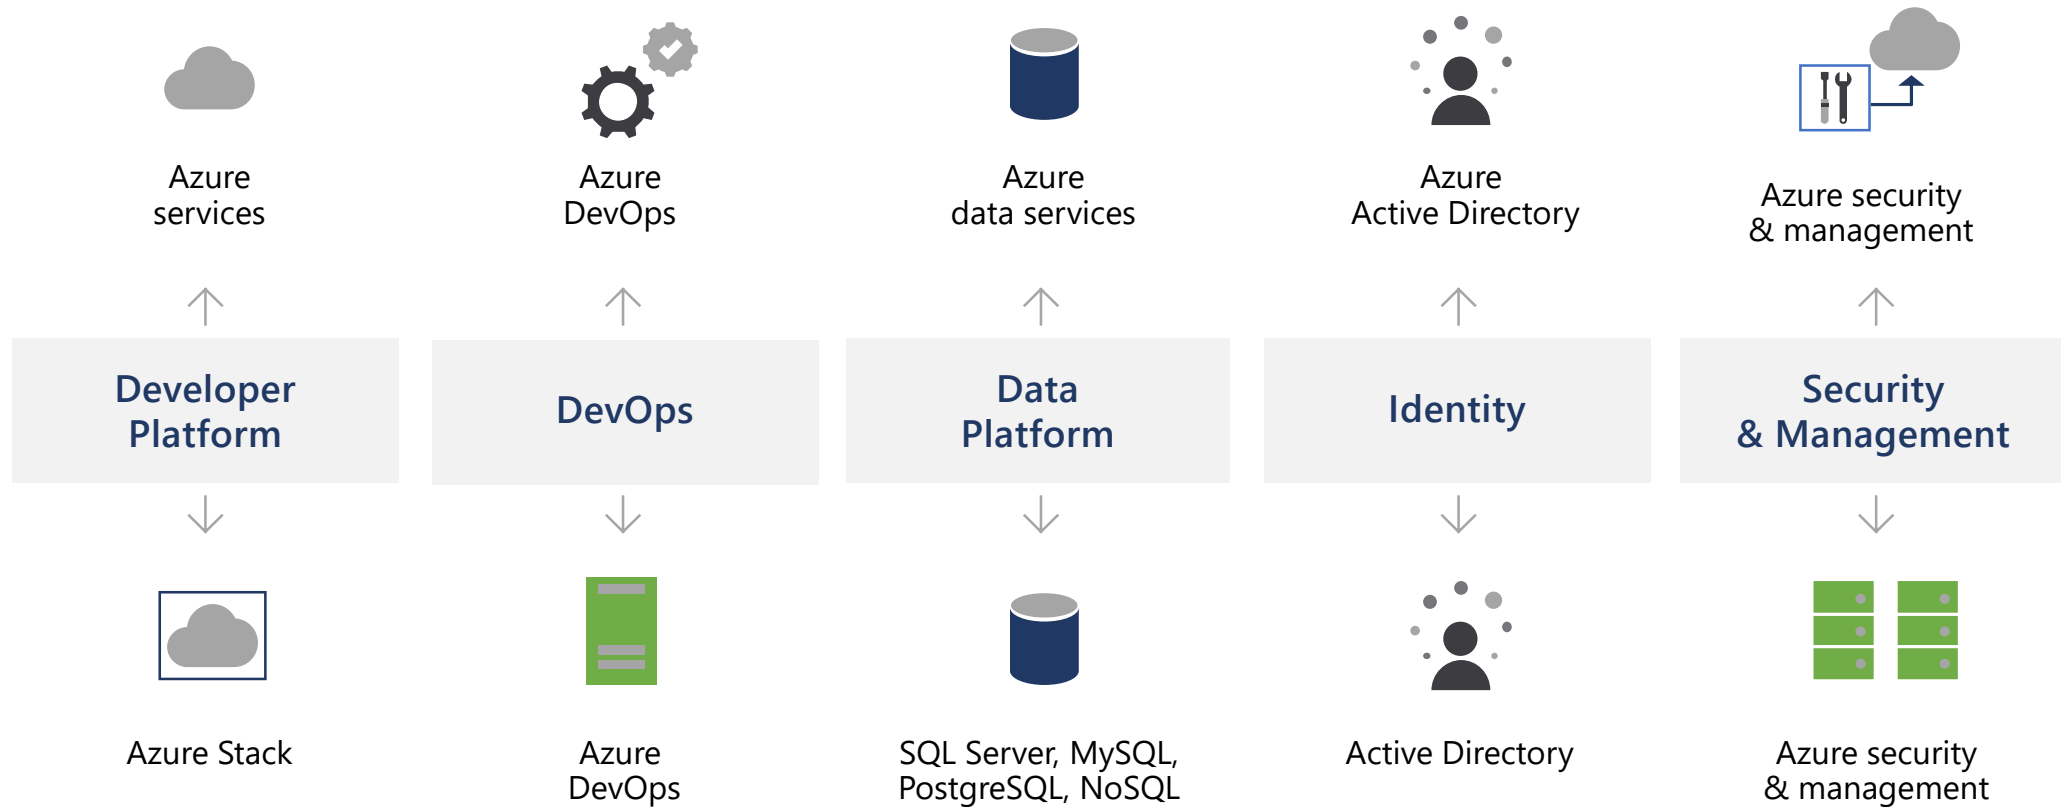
Azure services

Azure DevOps

Azure data services

Azure Active Directory

Azure security & management

Developer Platform

DevOps

Data Platform

Identity

Security & Management

Azure Stack

Azure DevOps

SQL Server, MySQL, PostgreSQL, NoSQL

Active Directory

Azure security & management